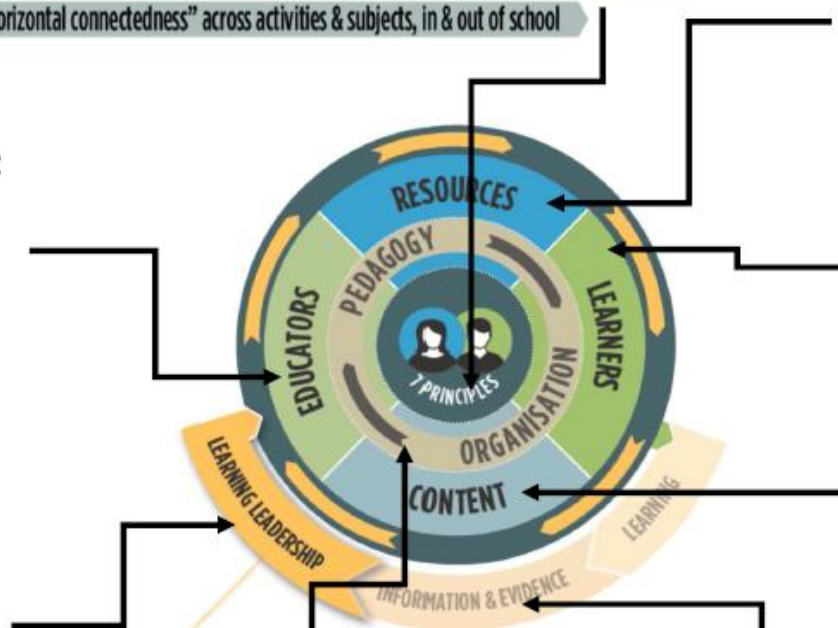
orizontal connectedness" across activities & subjects, in & out of school

RESOURCES

PEDAGOGY

EDUCATORS

LEARNERS

7 PRINCIPLES

ORGANISATION

CONTENT

LEARNING LEADERSHIP

LEARNING

INFORMATION & EVIDENCE